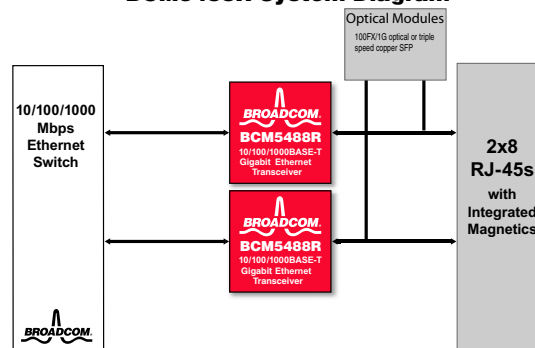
Optical Modules

100FX/1G optical or triple speed copper SFP

10/100/1000 Mbps Ethernet Switch

BROADCOM.

BROADCOM.
BCM5488R
10/100/1000BASE-T Gigabit Ethernet Transceiver

BROADCOM.
BCM5488R
10/100/1000BASE-T Gigabit Ethernet Transceiver

2x8 RJ-45s
with Integrated Magnetics